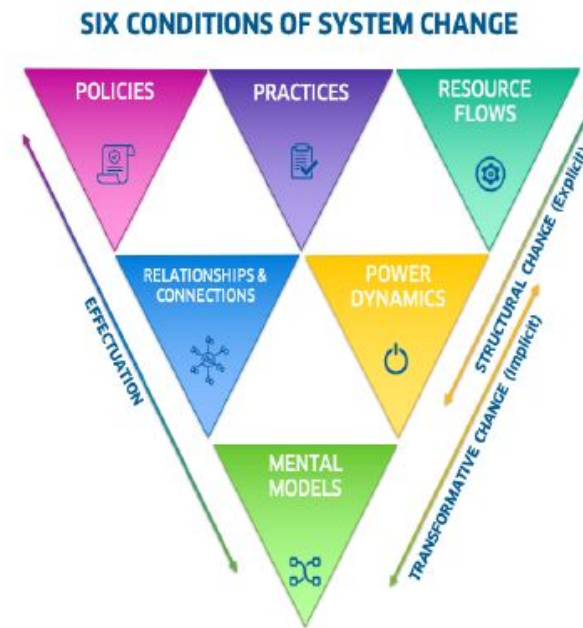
SIX CONDITIONS OF SYSTEM CHANGE

POLICIES

PRACTICES

RESOURCE FLOWS

RELATIONSHIPS & CONNECTIONS

POWER DYNAMICS

MENTAL MODELS

EFFECTUATION

STRUCTURAL CHANGE (Explicit)

TRANSFORMATIVE CHANGE (Implicit)